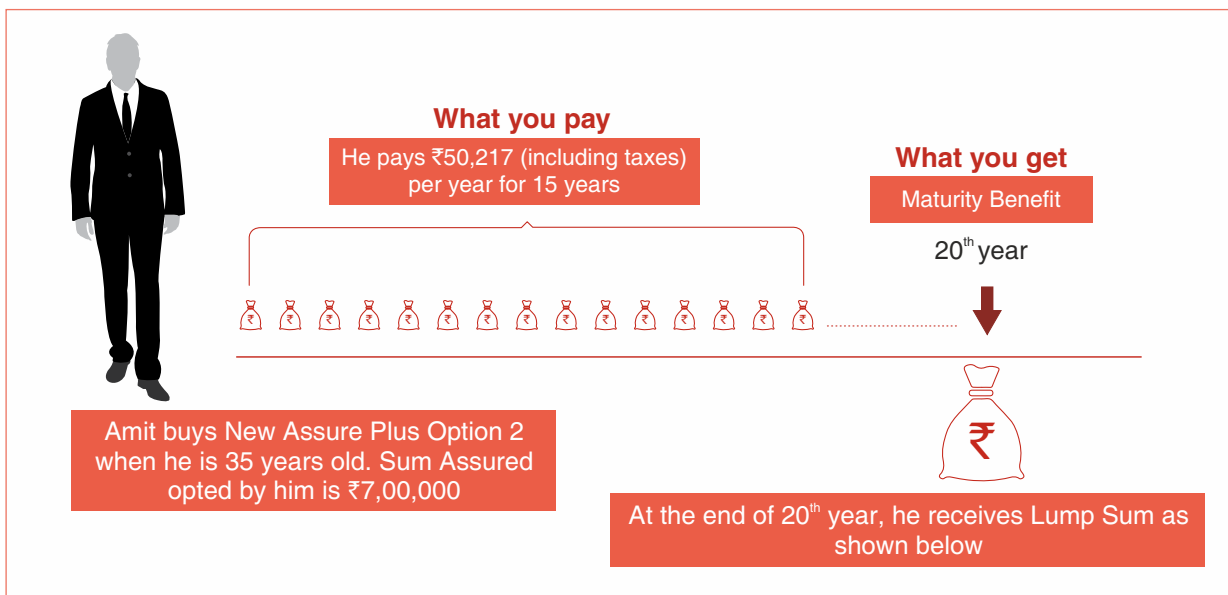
What you pay

He pays ₹50,217 (including taxes) per year for 15 years

What you get

Maturity Benefit

$20^{th}$ year

₹ ₹ ₹ ₹ ₹ ₹ ₹ ₹ ₹ ₹ ₹ ₹ ₹ ₹ ₹

₹

Amit buys New Assure Plus Option 2 when he is 35 years old. Sum Assured opted by him is ₹7,00,000

At the end of $20^{th}$ year, he receives Lump Sum as shown below